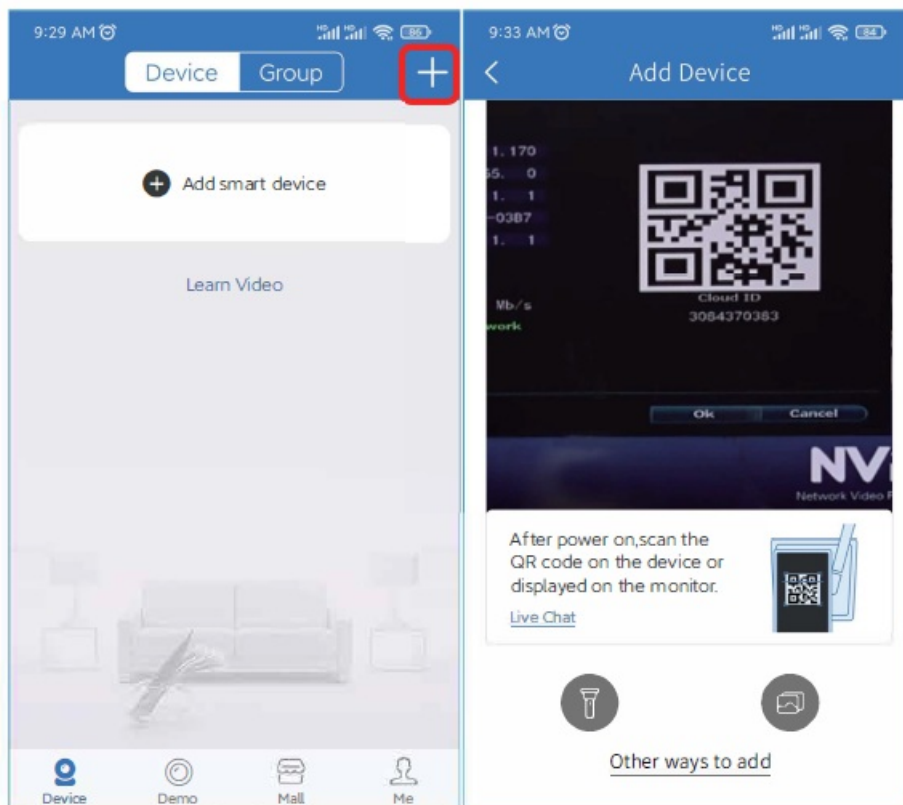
9:29 AM 86

Device Group +

Add smart device

Learn Video

Device Demo Mall Me

9:33 AM 84

Add Device

1. 170
55. 0
1. 1
-0387
1. 1

Mb/s
work

Cloud ID
3084370383

Ok Cancel

NV
Network Video

After power on,scan the QR code on the device or displayed on the monitor.

Live Chat

Other ways to add